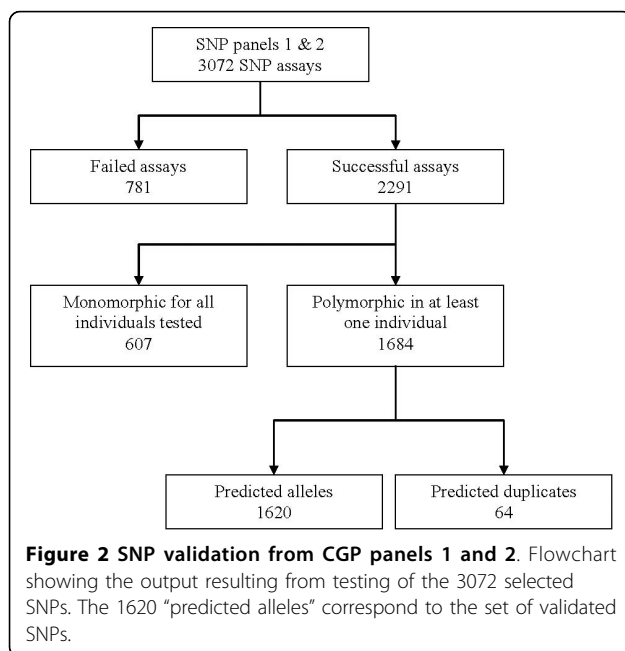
SNP panels 1 & 2
3072 SNP assays

Failed assays
781

Successful assays
2291

Monomorphic for all individuals tested
607

Polymorphic in at least one individual
1684

Predicted alleles
1620

Predicted duplicates
64

**Figure 2 SNP validation from CGP panels 1 and 2**. Flowchart showing the output resulting from testing of the 3072 selected SNPs. The 1620 "predicted alleles" correspond to the set of validated SNPs.